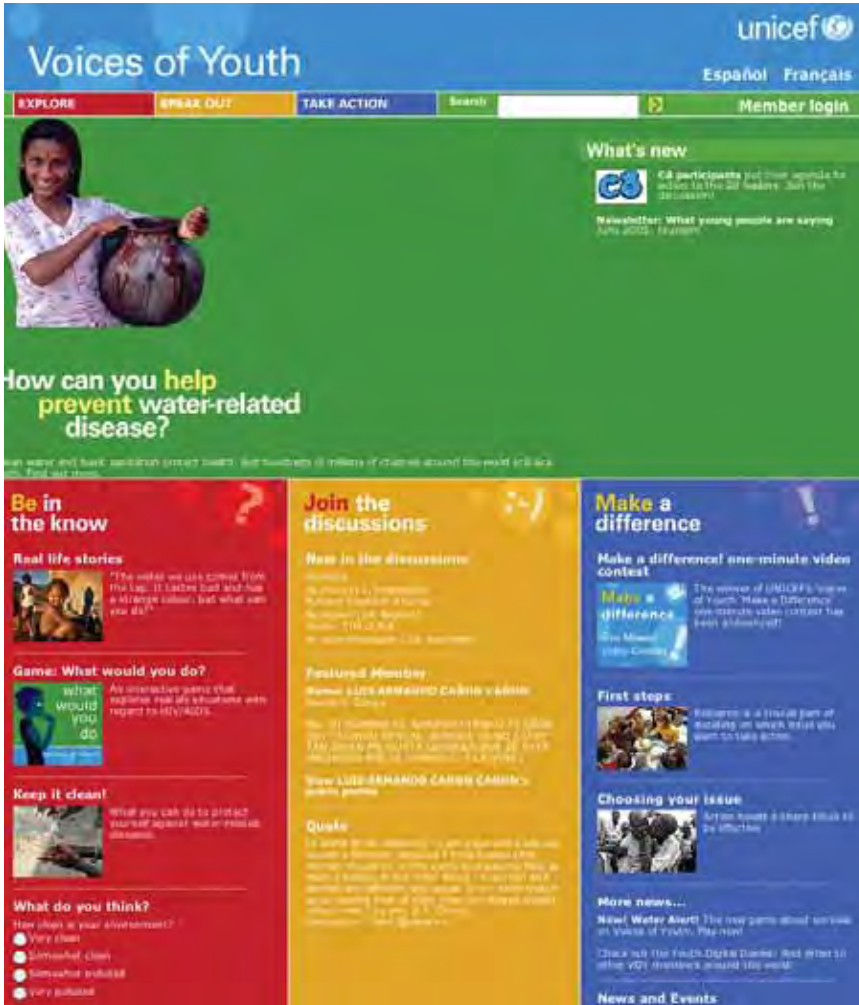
unicef

Voices of Youth

Español Français

EXPLORE SPEAK OUT TAKE ACTION Search Member login

What's new

C8 participants put their agenda for action to the G8 leaders. Join the discussion!

Newsletter: What young people are saying
June 2005: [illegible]

How can you help prevent water-related disease?

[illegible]

Be in the know

Real life stories

"The water we use comes from the tap. It tastes bad and has a strange colour, but what can you do?"

Game: What would you do?

what would you do

An interactive game that explores real-life situations with regard to HIV/AIDS.

Keep it clean!

What you can do to protect yourself against water-related diseases.

What do you think?

How clean is your environment?

Very clean

Somewhat clean

Somewhat polluted

Very polluted

Join the discussions

New in the discussions

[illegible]

Featured Member

Name: LUIS ARMANDO CAÑON CAÑON

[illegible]

View LUIS ARMANDO CAÑON CAÑON's public profile

Quote

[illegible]

Make a difference

Make a difference! one-minute video contest

Make a difference

The winner of UNICEF's Voices of Youth 'Make a Difference' one-minute video contest has been announced!

First steps

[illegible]

Choosing your issue

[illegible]

More news...

New! Water Alert! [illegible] on Voices of Youth. Play now!

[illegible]

News and Events